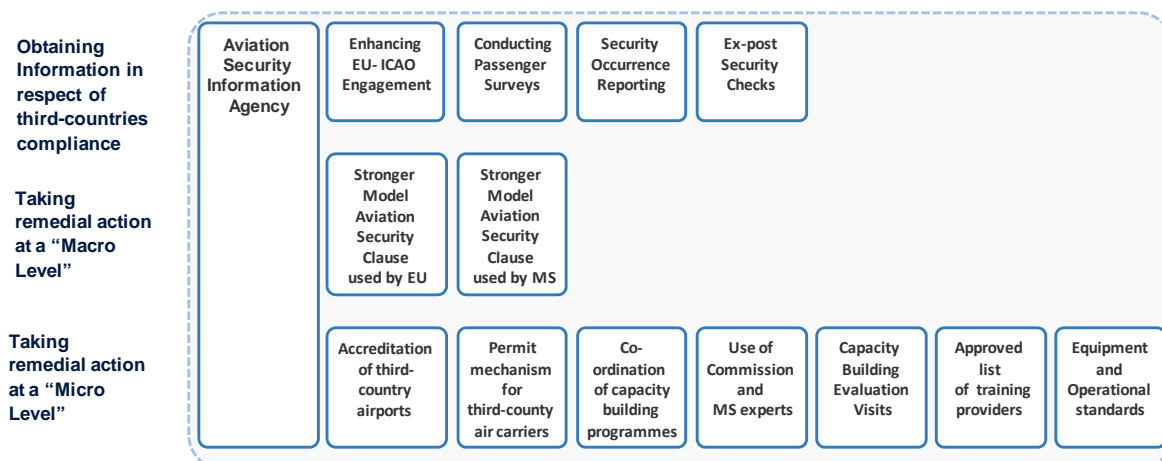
Obtaining Information in respect of third-countries compliance

Taking remedial action at a “Macro Level”

Taking remedial action at a “Micro Level”

Aviation Security Information Agency

Enhancing EU- ICAO Engagement

Conducting Passenger Surveys

Security Occurrence Reporting

Ex-post Security Checks

Stronger Model Aviation Security Clause used by EU

Stronger Model Aviation Security Clause used by MS

Accreditation of third-country airports

Permit mechanism for third-county air carriers

Co-ordination of capacity building programmes

Use of Commission and MS experts

Capacity Building Evaluation Visits

Approved list of training providers

Equipment and Operational standards